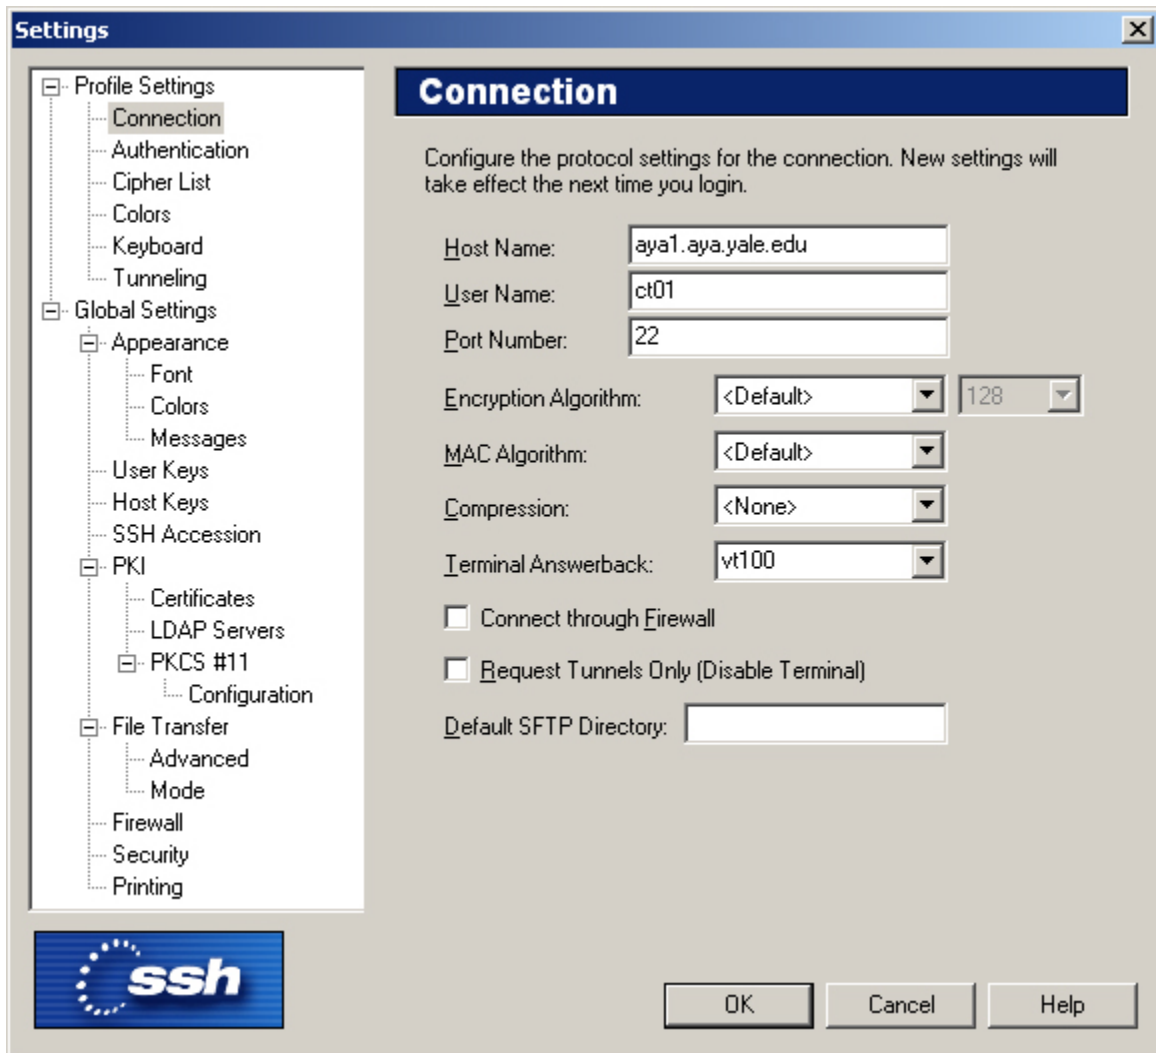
Settings

Profile Settings
Connection
Authentication
Cipher List
Colors
Keyboard
Tunneling
Global Settings
Appearance
Font
Colors
Messages
User Keys
Host Keys
SSH Accession
PKI
Certificates
LDAP Servers
PKCS #11
Configuration
File Transfer
Advanced
Mode
Firewall
Security
Printing

ssh

Connection

Configure the protocol settings for the connection. New settings will take effect the next time you login.

Host Name: aya1.aya.yale.edu
User Name: ct01
Port Number: 22
Encryption Algorithm: <Default> 128
MAC Algorithm: <Default>
Compression: <None>
Terminal Answerback: vt100
Connect through Firewall
Request Tunnels Only (Disable Terminal)
Default SFTP Directory:

OK Cancel Help